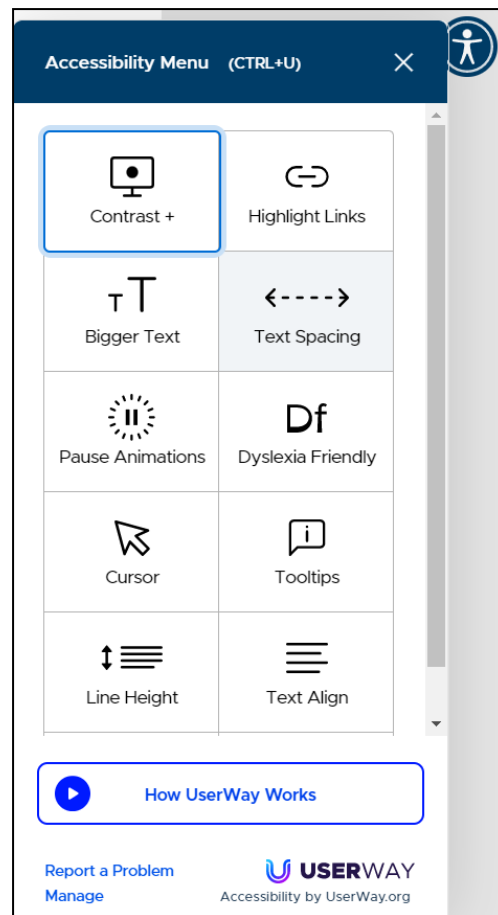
Accessibility Menu (CTRL+U)

| Contrast + | Highlight Links |
|---|---|
| Bigger Text | Text Spacing |
| Pause Animations | Dyslexia Friendly |
| Cursor | Tooltips |
| Line Height | Text Align |

Df

How UserWay Works

Report a Problem
Manage

USERWAY
Accessibility by UserWay.org